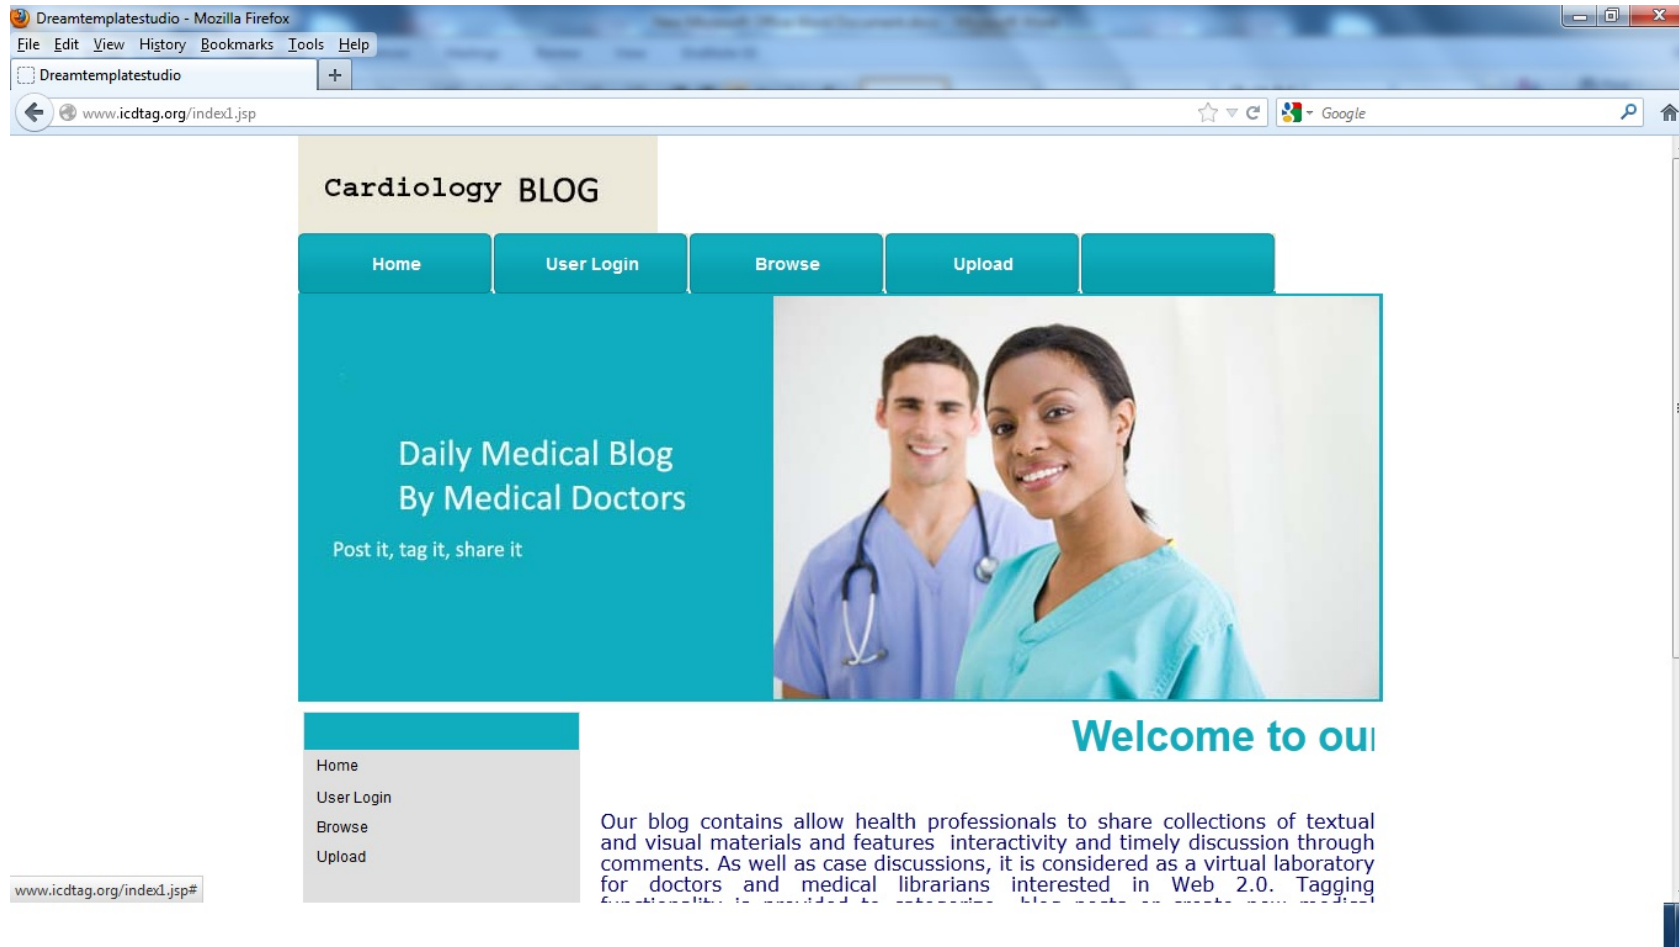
Dreamtemplatestudio - Mozilla Firefox

File Edit View History Bookmarks Tools Help

Dreamtemplatestudio +

www.icdtag.org/index1.jsp

Google

Cardiology BLOG

Home User Login Browse Upload

Daily Medical Blog
By Medical Doctors

Post it, tag it, share it

Welcome to ou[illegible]

Home
User Login
Browse
Upload

Our blog contains allow health professionals to share collections of textual and visual materials and features interactivity and timely discussion through comments. As well as case discussions, it is considered as a virtual laboratory for doctors and medical librarians interested in Web 2.0. Tagging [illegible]

www.icdtag.org/index1.jsp#